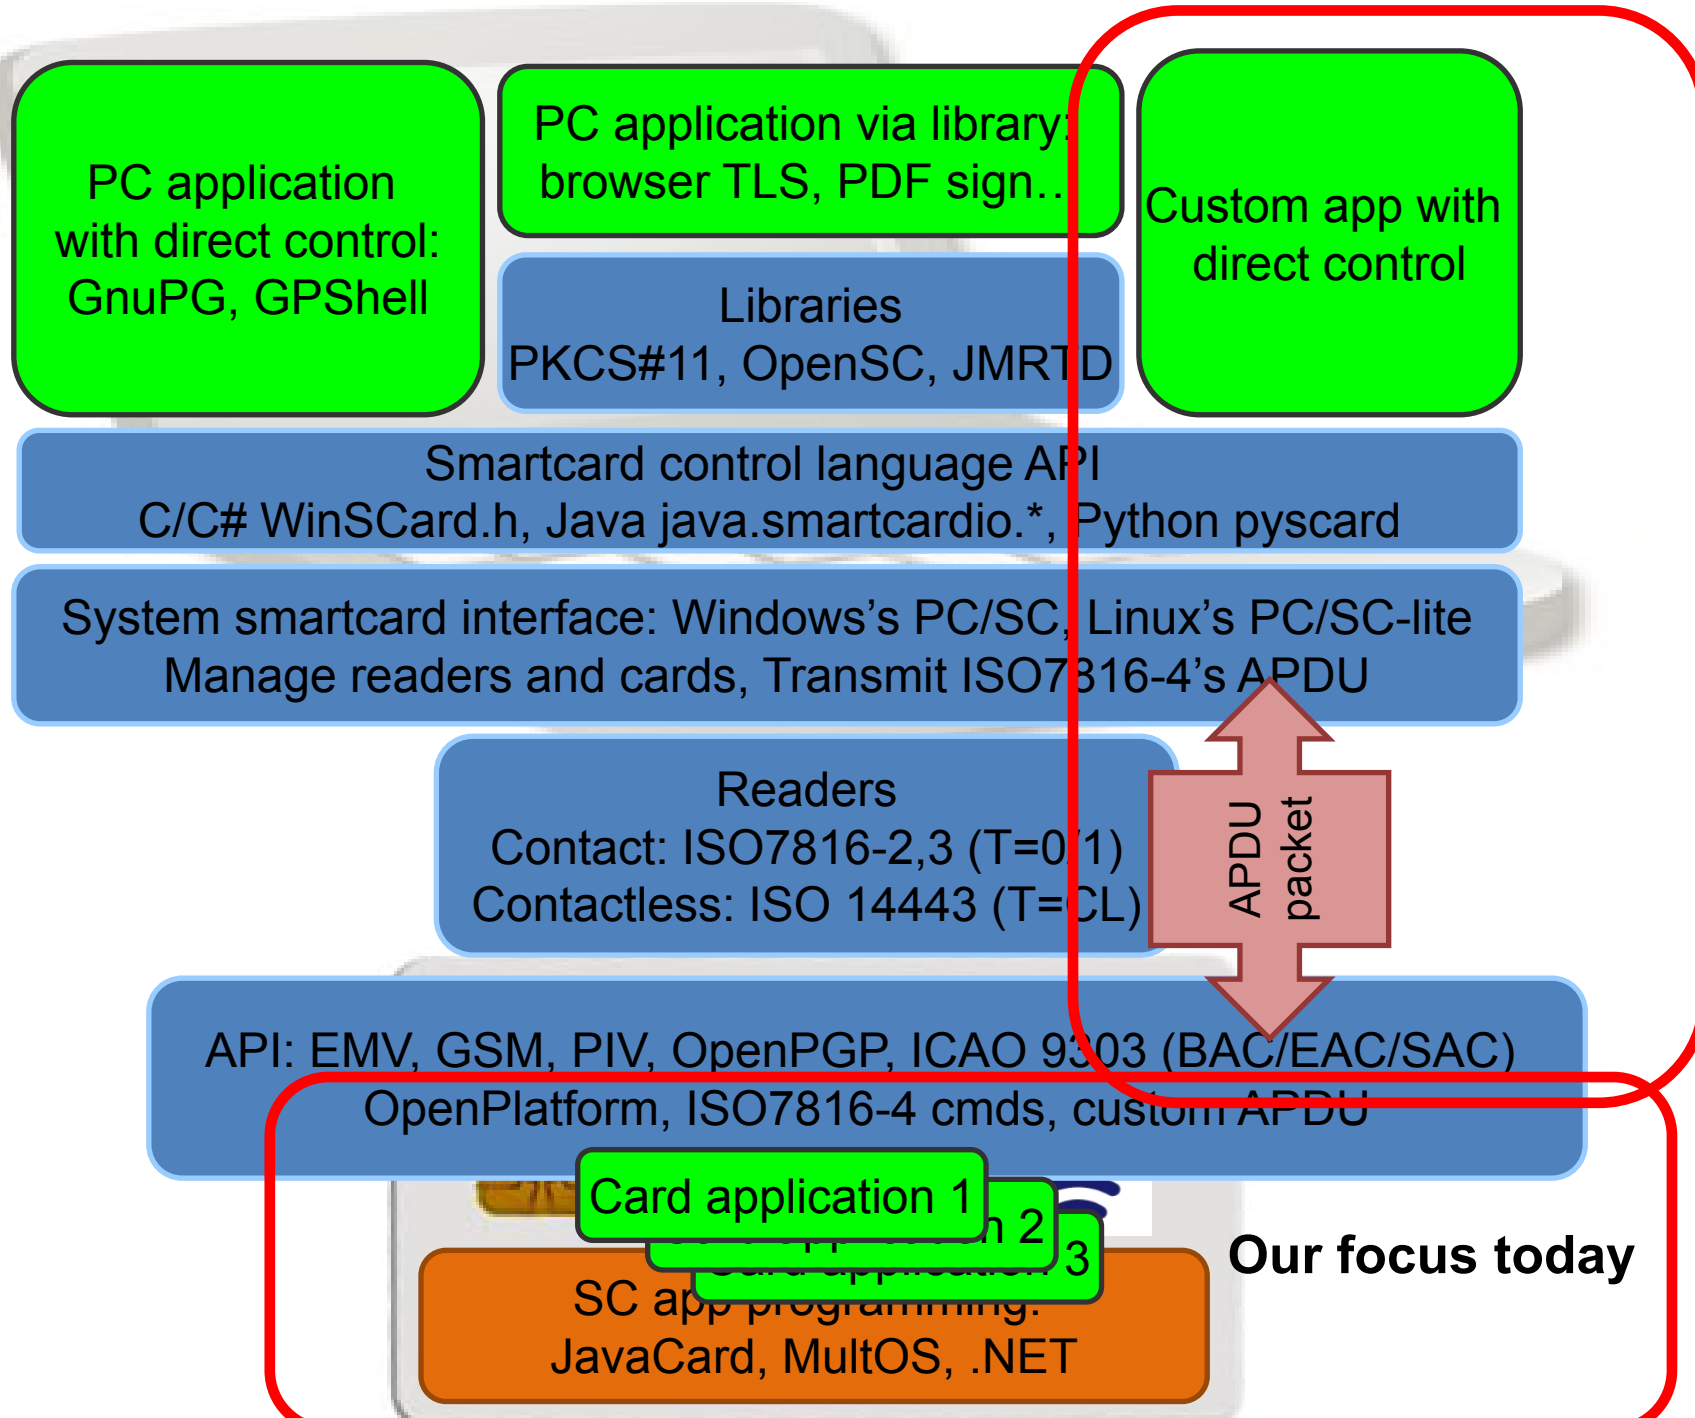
PC application with direct control: GnuPG, GPShell

PC application via library: browser TLS, PDF sign…

Custom app with direct control

Libraries
PKCS#11, OpenSC, JMRTD

Smartcard control language API
C/C# WinSCard.h, Java java.smartcardio.*, Python pyscard

System smartcard interface: Windows's PC/SC, Linux's PC/SC-lite
Manage readers and cards, Transmit ISO7816-4's APDU

Readers
Contact: ISO7816-2,3 (T=0/1)
Contactless: ISO 14443 (T=CL)

APDU packet

API: EMV, GSM, PIV, OpenPGP, ICAO 9303 (BAC/EAC/SAC)
OpenPlatform, ISO7816-4 cmds, custom APDU

Card application 1
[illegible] 2
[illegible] 3

SC app programming:
JavaCard, MultOS, .NET

Our focus today